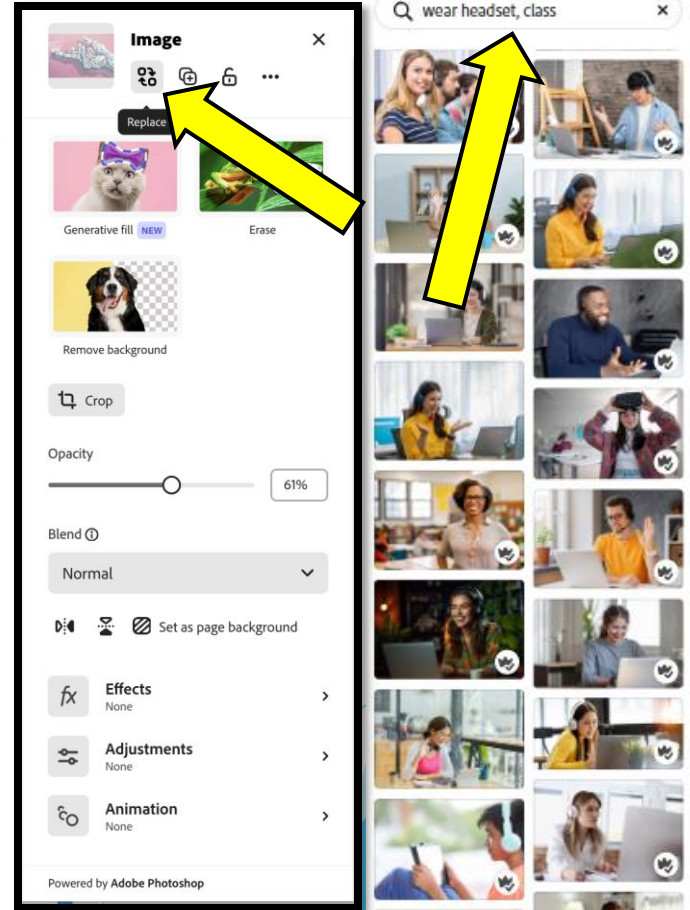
Image

Replace

Generative fill NEW

Erase

Remove background

Crop

Opacity

61%

Blend

Normal

Set as page background

Effects
None

Adjustments
None

Animation
None

Powered by Adobe Photoshop

wear headset, class